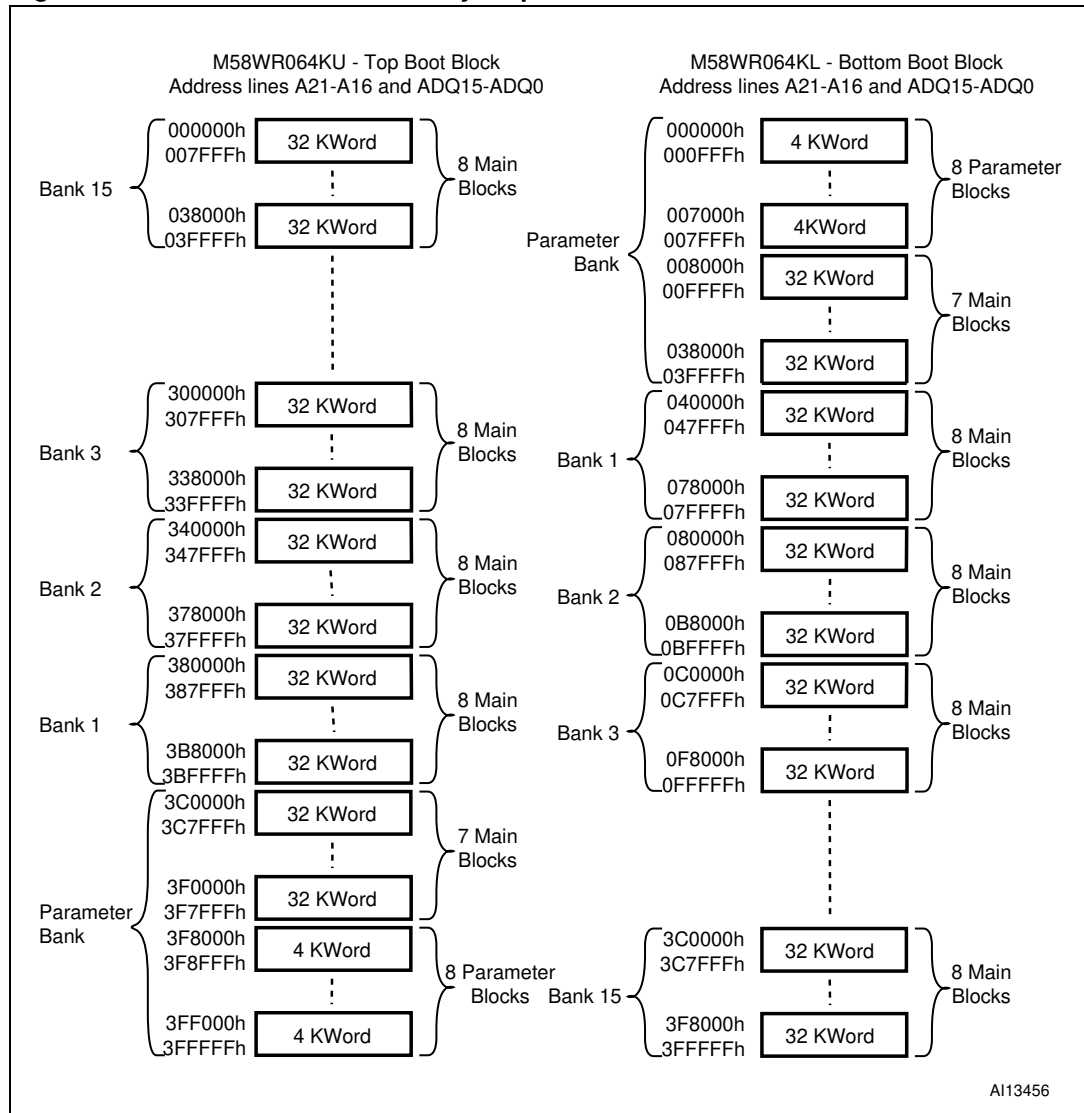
M58WR064KU - Top Boot Block
Address lines A21-A16 and ADQ15-ADQ0

Bank 15
000000h
007FFFh
32 KWord
038000h
03FFFFh
32 KWord
8 Main Blocks

Bank 3
300000h
307FFFh
32 KWord
338000h
33FFFFh
32 KWord
8 Main Blocks

Bank 2
340000h
347FFFh
32 KWord
378000h
37FFFFh
32 KWord
8 Main Blocks

Bank 1
380000h
387FFFh
32 KWord
3B8000h
3BFFFFh
32 KWord
8 Main Blocks

Parameter Bank
3C0000h
3C7FFFh
32 KWord
3F0000h
3F7FFFh
32 KWord
7 Main Blocks
3F8000h
3F8FFFh
4 KWord
3FF000h
3FFFFFh
4 KWord
8 Parameter Blocks

M58WR064KL - Bottom Boot Block
Address lines A21-A16 and ADQ15-ADQ0

Parameter Bank
000000h
000FFFh
4 KWord
007000h
007FFFh
4KWord
8 Parameter Blocks
008000h
00FFFFh
32 KWord
038000h
03FFFFh
32 KWord
7 Main Blocks

Bank 1
040000h
047FFFh
32 KWord
078000h
07FFFFh
32 KWord
8 Main Blocks

Bank 2
080000h
087FFFh
32 KWord
0B8000h
0BFFFFh
32 KWord
8 Main Blocks

Bank 3
0C0000h
0C7FFFh
32 KWord
0F8000h
0FFFFFh
32 KWord
8 Main Blocks

Bank 15
3C0000h
3C7FFFh
32 KWord
3F8000h
3FFFFFh
32 KWord
8 Main Blocks

AI13456